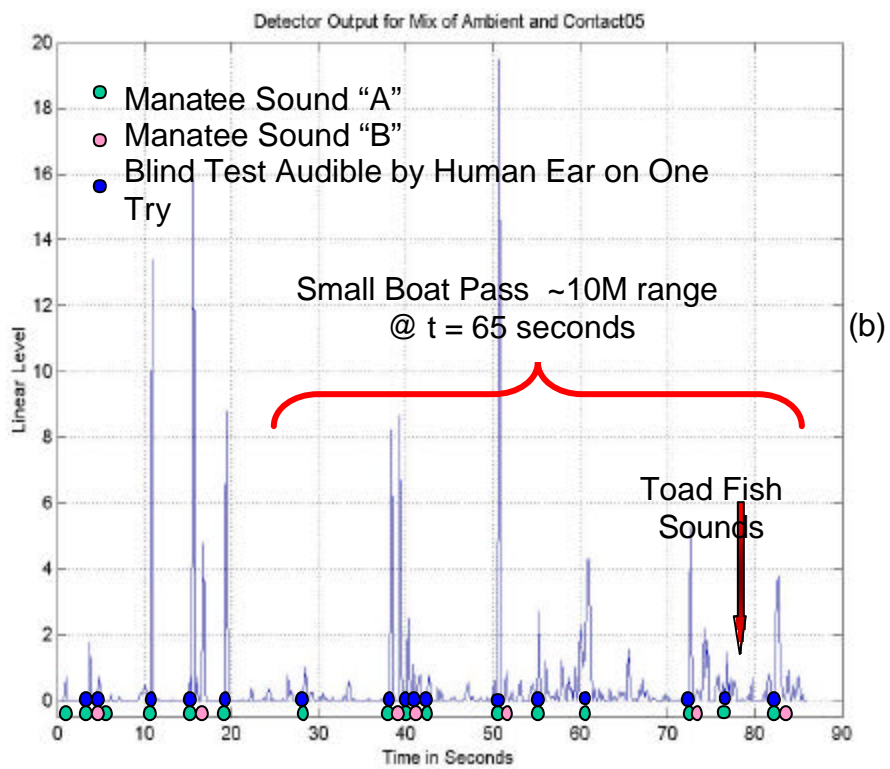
Detector Output for Mix of Ambient and Contact05

Manatee Sound "A"
Manatee Sound "B"
Blind Test Audible by Human Ear on One Try

Small Boat Pass ~10M range
@ t = 65 seconds

(b)

Toad Fish Sounds

Linear Level

0
2
4
6
8
10
12
14
16
18
20

0
10
20
30
40
50
60
70
80
90

Time in Seconds